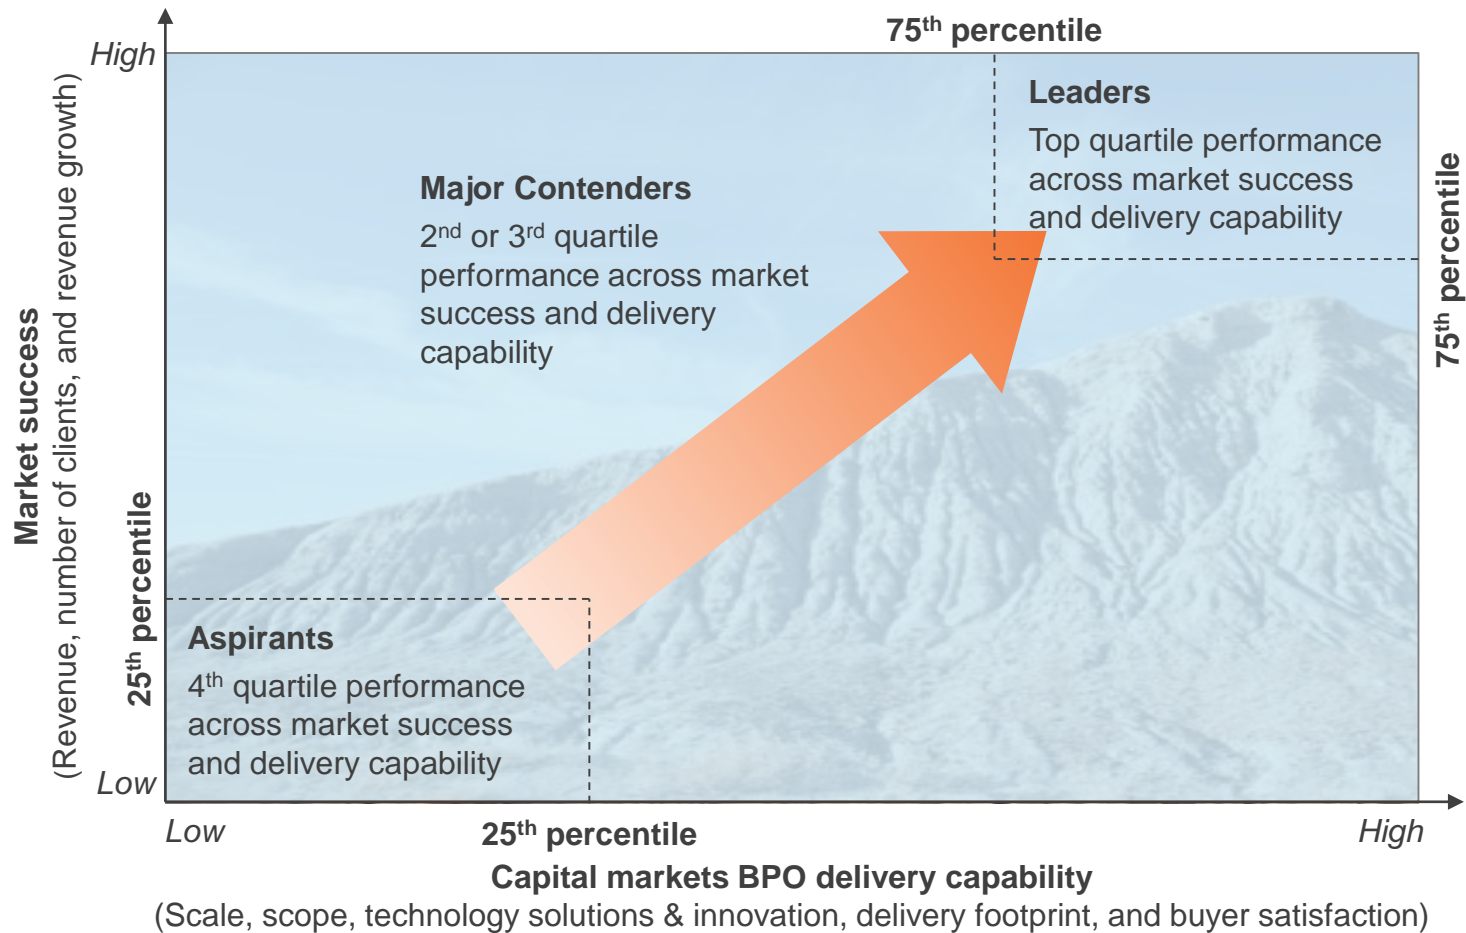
Market success
(Revenue, number of clients, and revenue growth)

High

Low

$75^{th}$ percentile

Leaders
Top quartile performance across market success and delivery capability

Major Contenders
$2^{nd}$ or $3^{rd}$ quartile performance across market success and delivery capability

$75^{th}$ percentile

$25^{th}$ percentile

Aspirants
$4^{th}$ quartile performance across market success and delivery capability

Low

$25^{th}$ percentile

High

Capital markets BPO delivery capability
(Scale, scope, technology solutions & innovation, delivery footprint, and buyer satisfaction)